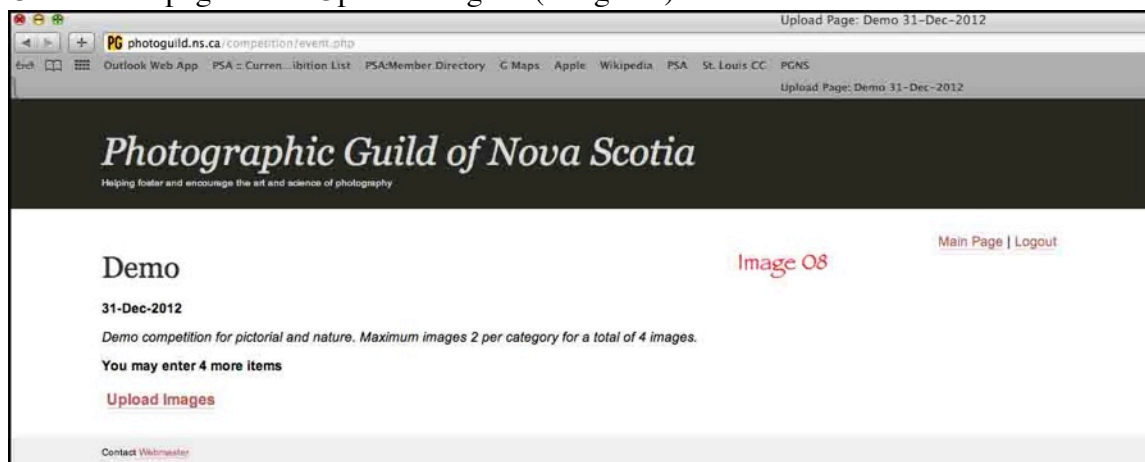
Upload Page: Demo 31-Dec-2012

PG photoguild.ns.ca/competition/event.php

Outlook Web App PSA :: Curren...ibition List PSA:Member Directory G Maps Apple Wikipedia PSA St. Louis CC PGNS

Upload Page: Demo 31-Dec-2012

Photographic Guild of Nova Scotia

Helping foster and encourage the art and science of photography

Main Page | Logout

Demo

Image 08

31-Dec-2012

Demo competition for pictorial and nature. Maximum images 2 per category for a total of 4 images.

You may enter 4 more items

Upload Images

Contact Webmaster